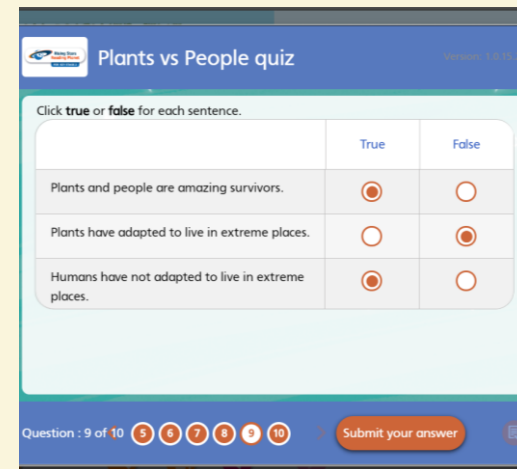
Plants vs People quiz

Version: 1.0.15

Click **true** or **false** for each sentence.

| | True | False |
|---|---|---|
| Plants and people are amazing survivors. | ◉ | ○ |
| Plants have adapted to live in extreme places. | ○ | ◉ |
| Humans have not adapted to live in extreme places. | ◉ | ○ |

Question : 9 of 10 5 6 7 8 9 10

Submit your answer